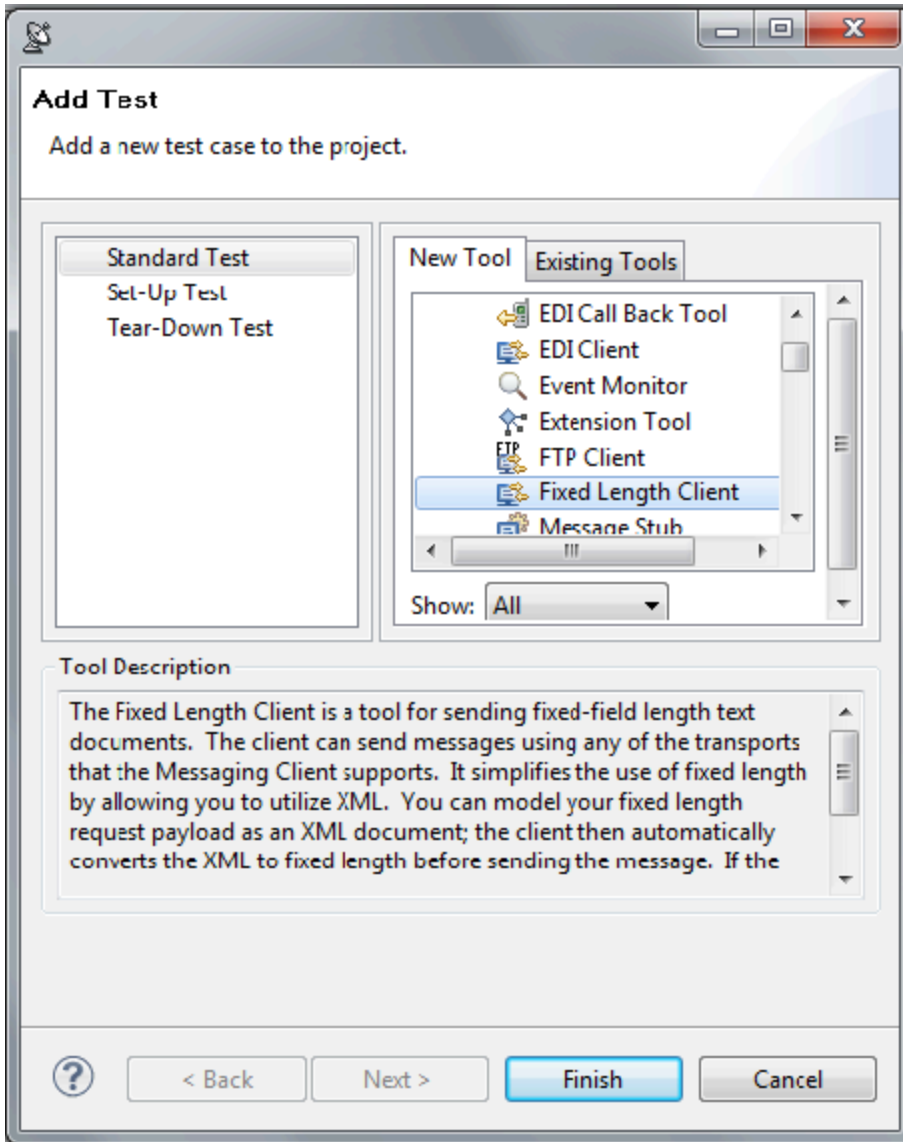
Add Test

Add a new test case to the project.

Standard Test
Set-Up Test
Tear-Down Test

New Tool
Existing Tools

EDI Call Back Tool
EDI Client
Event Monitor
Extension Tool
FTP Client
Fixed Length Client
Message Stub

Show: All

Tool Description

The Fixed Length Client is a tool for sending fixed-field length text documents. The client can send messages using any of the transports that the Messaging Client supports. It simplifies the use of fixed length by allowing you to utilize XML. You can model your fixed length request payload as an XML document; the client then automatically converts the XML to fixed length before sending the message. If the

< Back
Next >
Finish
Cancel